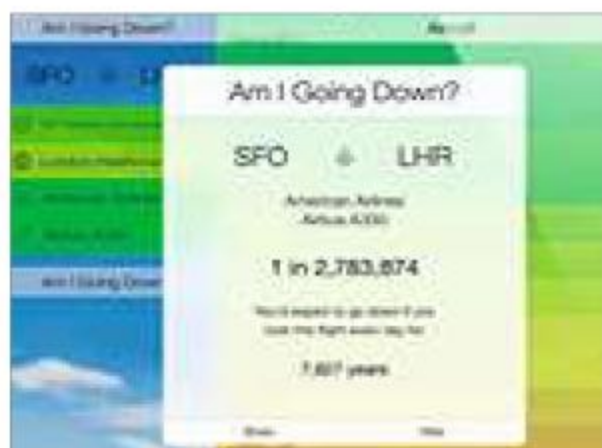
Am I Going Down?

SFO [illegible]

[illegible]

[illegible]

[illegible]

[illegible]

Am I Going Down

Am I Going Down?

SFO LHR

American Airlines
Airbus A330

1 in 2,783,874

You'd expect to go down if you took this flight every day for

7,627 years

Share

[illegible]